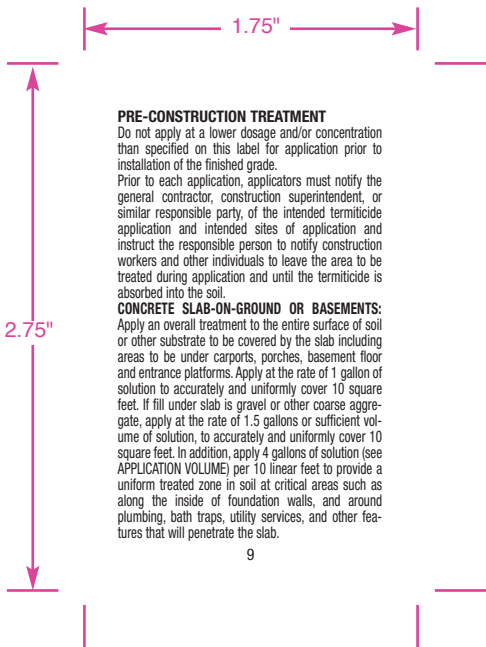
1.75"

2.75"

PRE-CONSTRUCTION TREATMENT

Do not apply at a lower dosage and/or concentration than specified on this label for application prior to installation of the finished grade.

Prior to each application, applicators must notify the general contractor, construction superintendent, or similar responsible party, of the intended termiticide application and intended sites of application and instruct the responsible person to notify construction workers and other individuals to leave the area to be treated during application and until the termiticide is absorbed into the soil.

CONCRETE SLAB-ON-GROUND OR BASEMENTS: Apply an overall treatment to the entire surface of soil or other substrate to be covered by the slab including areas to be under carports, porches, basement floor and entrance platforms. Apply at the rate of 1 gallon of solution to accurately and uniformly cover 10 square feet. If fill under slab is gravel or other coarse aggregate, apply at the rate of 1.5 gallons or sufficient volume of solution, to accurately and uniformly cover 10 square feet. In addition, apply 4 gallons of solution (see APPLICATION VOLUME) per 10 linear feet to provide a uniform treated zone in soil at critical areas such as along the inside of foundation walls, and around plumbing, bath traps, utility services, and other features that will penetrate the slab.

9